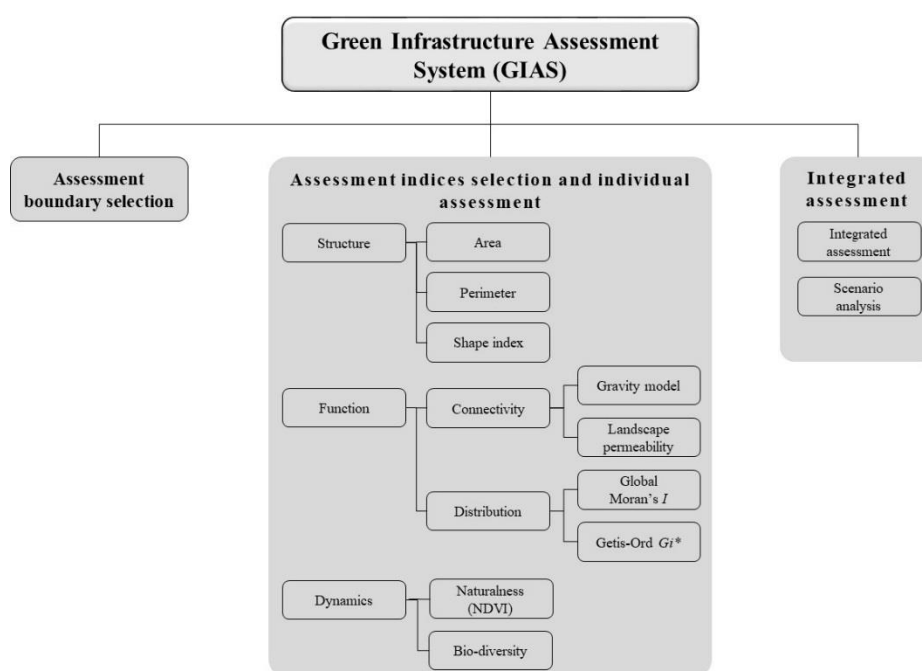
Green Infrastructure Assessment System (GIAS)

Assessment boundary selection

Assessment indices selection and individual assessment

Structure

Area

Perimeter

Shape index

Function

Connectivity

Gravity model

Landscape permeability

Distribution

Global Moran's $I$

Getis-Ord $Gi^*$

Dynamics

Naturalness (NDVI)

Bio-diversity

Integrated assessment

Integrated assessment

Scenario analysis